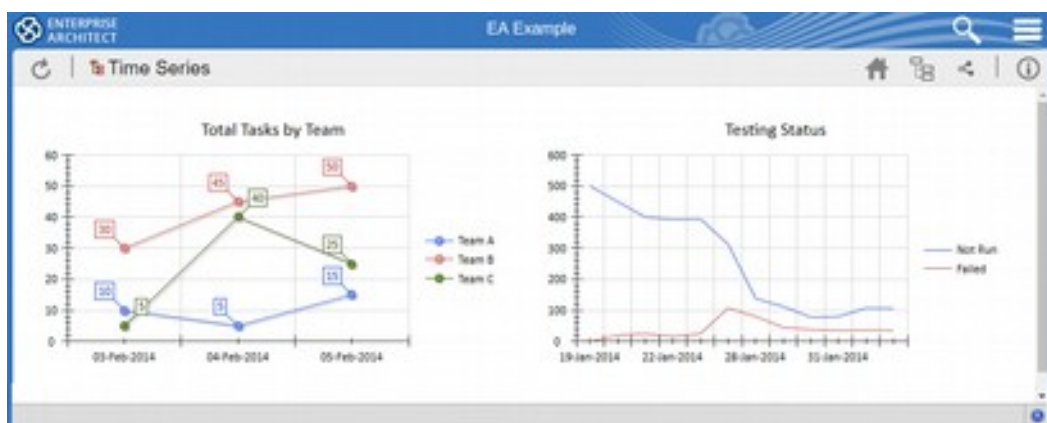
ENTERPRISE ARCHITECT

EA Example

Time Series

Total Tasks by Team

60
50
40
30
20
10
0

30
45
50
40
25
10
5
5
15

03-Feb-2014
04-Feb-2014
05-Feb-2014

Team A
Team B
Team C

Testing Status

600
500
400
300
200
100
0

19-Jan-2014
22-Jan-2014
28-Jan-2014
31-Jan-2014

Not Run
Failed